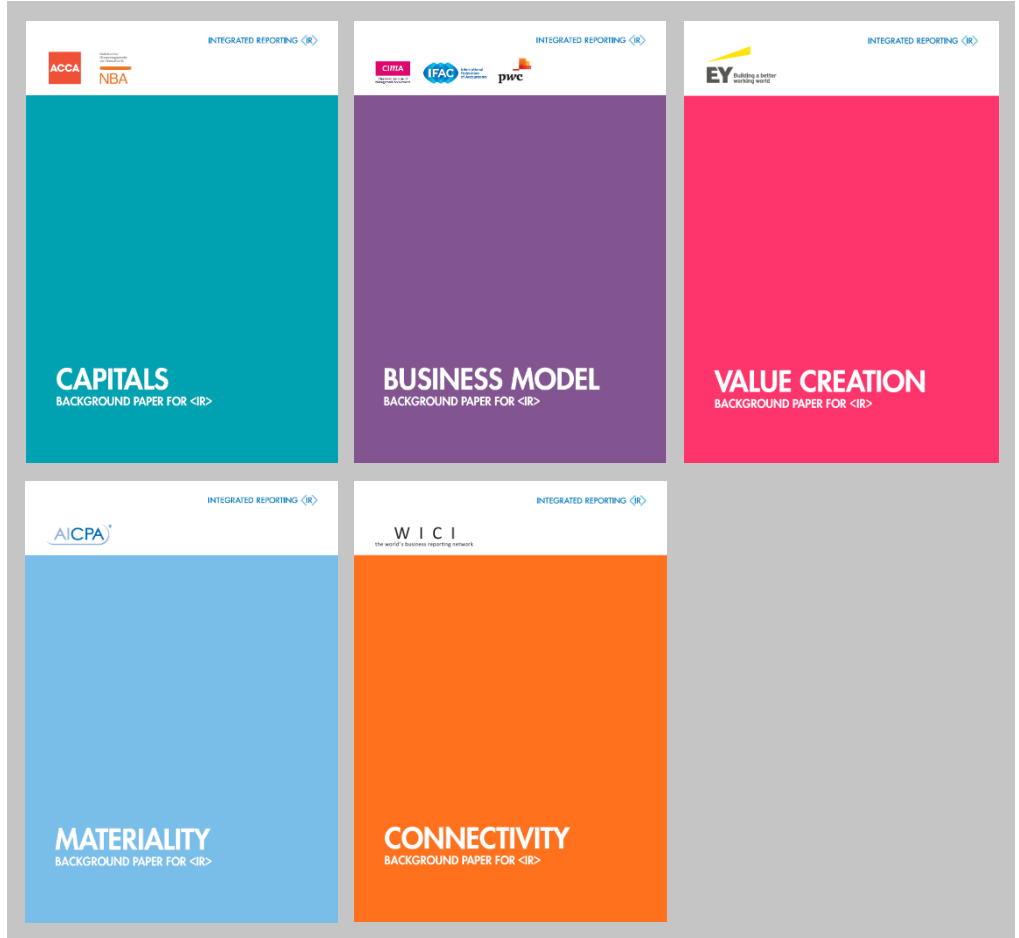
INTEGRATED REPORTING <IR>

ACCA

NBA

CAPITALS
BACKGROUND PAPER FOR <IR>

INTEGRATED REPORTING <IR>

CIMA

IFAC International Federation of Accountants

pwc

BUSINESS MODEL
BACKGROUND PAPER FOR <IR>

INTEGRATED REPORTING <IR>

EY Building a better working world

VALUE CREATION
BACKGROUND PAPER FOR <IR>

INTEGRATED REPORTING <IR>

AICPA

MATERIALITY
BACKGROUND PAPER FOR <IR>

INTEGRATED REPORTING <IR>

WICI
the world's business reporting network

CONNECTIVITY
BACKGROUND PAPER FOR <IR>